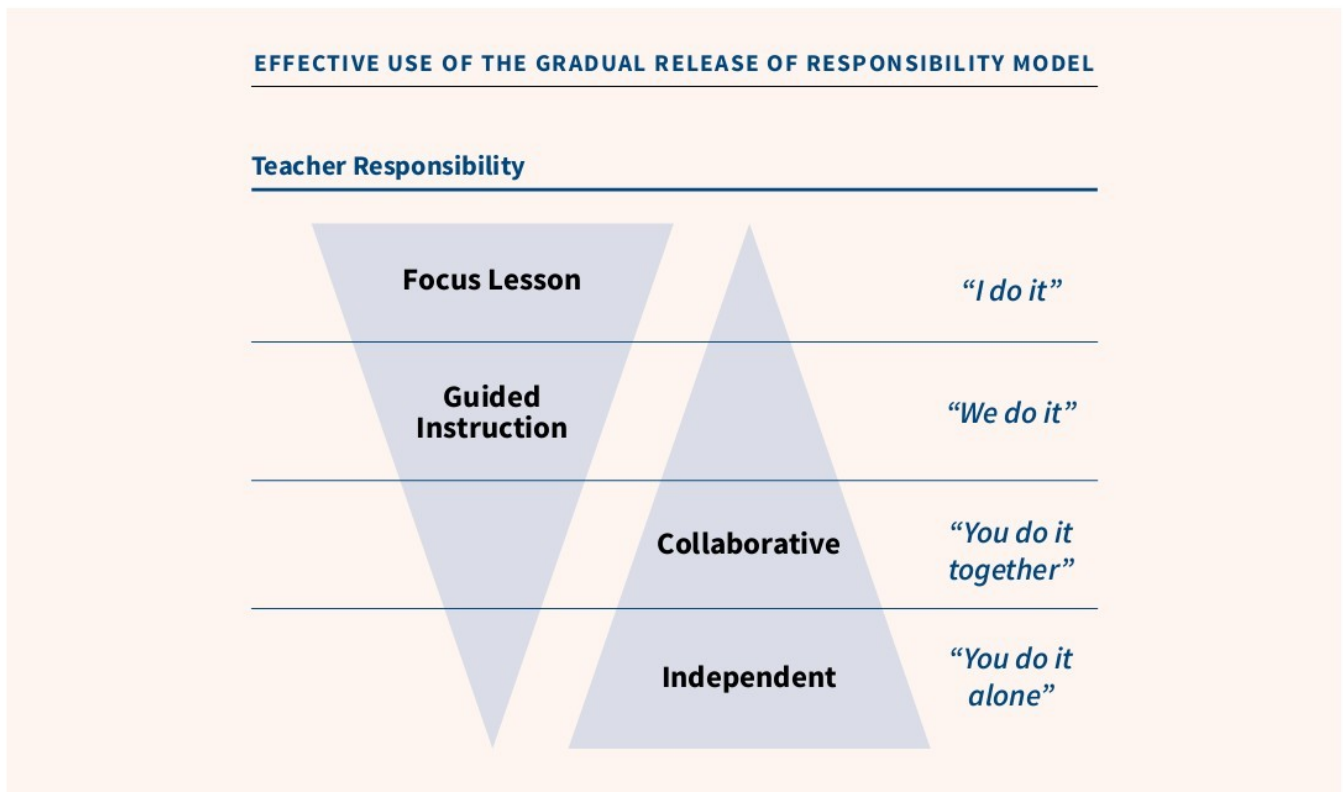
EFFECTIVE USE OF THE GRADUAL RELEASE OF RESPONSIBILITY MODEL

Teacher Responsibility

Focus Lesson

“I do it”

Guided Instruction

“We do it”

Collaborative

“You do it together”

Independent

“You do it alone”